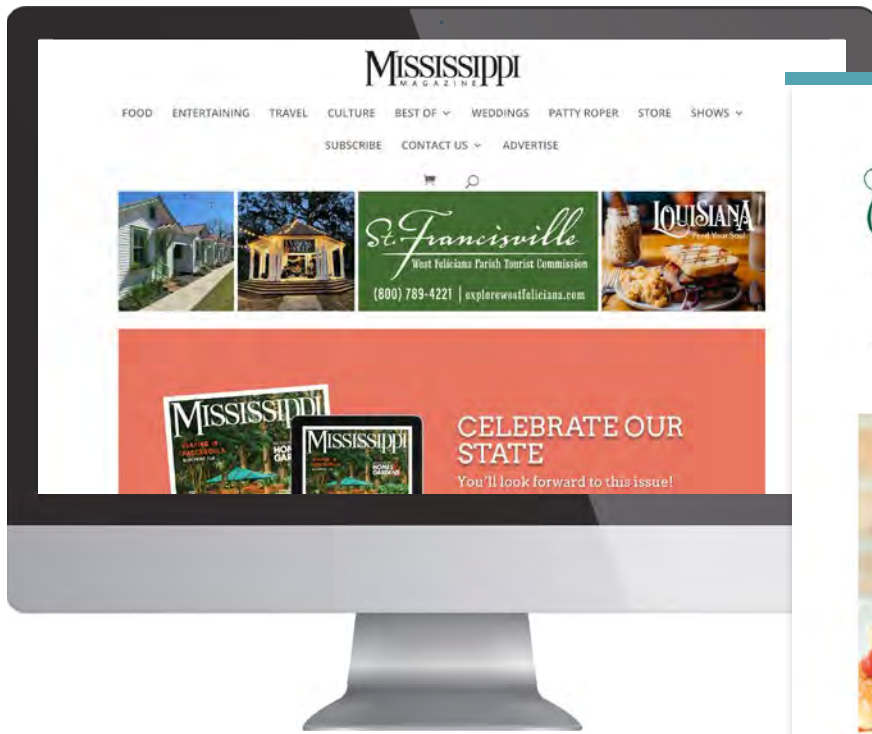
MISSISSIPPI
MAGAZINE

FOOD ENTERTAINING TRAVEL CULTURE BEST OF WEDDINGS PATTY ROPER STORE SHOWS

SUBSCRIBE CONTACT US ADVERTISE

St. Francisville
West Feliciana Parish Tourist Commission
(800) 789-4221 | explorewestfeliciana.com

LOUISIANA
Feed Your Soul

MISSISSIPPI
HOME & GARDEN

MISSISSIPPI
HOME & GARDEN

CELEBRATE OUR STATE
You'll look forward to this issue!